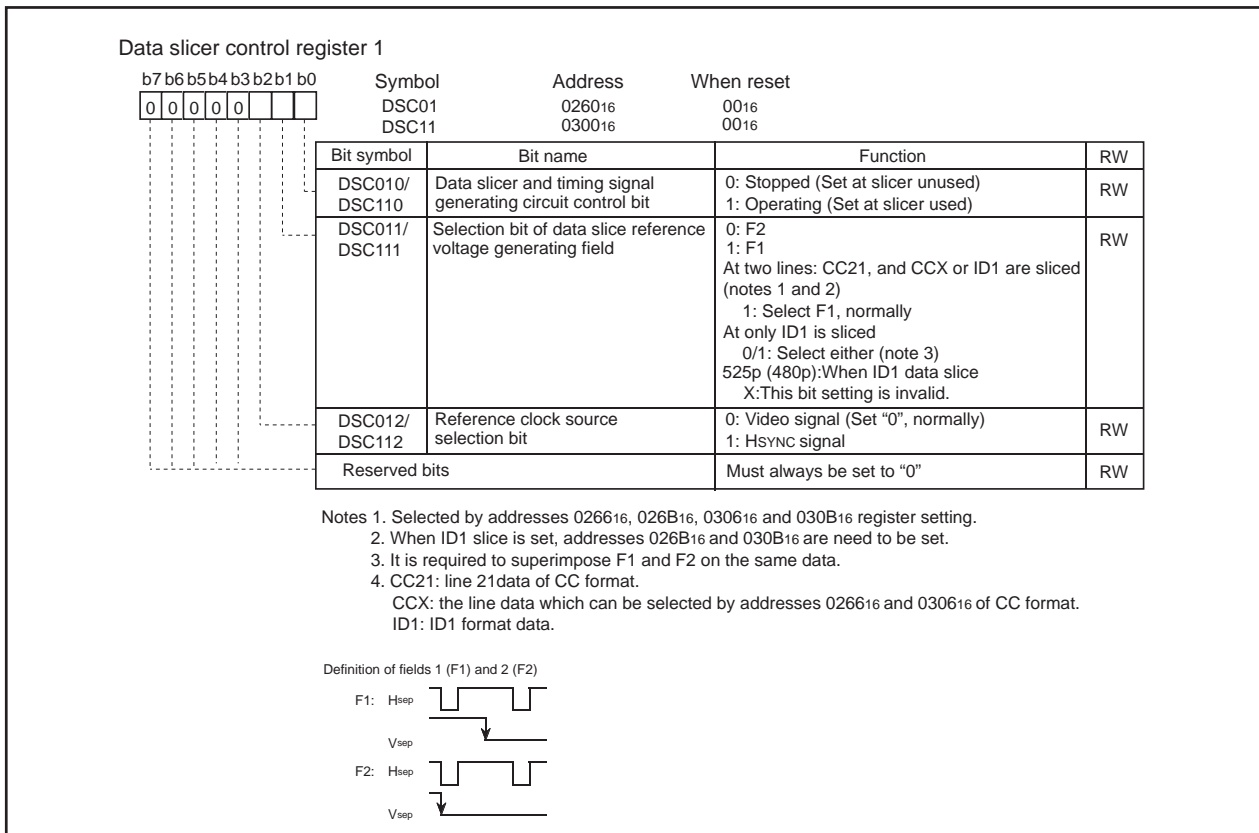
Data slicer control register 1

b7 b6 b5 b4 b3 b2 b1 b0
0 0 0 0 0

Symbol DSC01 DSC11
Address $0260_{16}$ $0300_{16}$
When reset $00_{16}$ $00_{16}$

| Bit symbol | Bit name | Function | RW |
|---|---|---|---|
| DSC010/ DSC110 | Data slicer and timing signal generating circuit control bit | 0: Stopped (Set at slicer unused) 1: Operating (Set at slicer used) | RW |
| DSC011/ DSC111 | Selection bit of data slice reference voltage generating field | 0: F2 1: F1 At two lines: CC21, and CCX or ID1 are sliced (notes 1 and 2) 1: Select F1, normally At only ID1 is sliced 0/1: Select either (note 3) 525p (480p):When ID1 data slice X:This bit setting is invalid. | RW |
| DSC012/ DSC112 | Reference clock source selection bit | 0: Video signal (Set "0", normally) 1: HSYNC signal | RW |
| Reserved bits | | Must always be set to "0" | RW |

Notes 1. Selected by addresses $0266_{16}$, $026B_{16}$, $0306_{16}$ and $030B_{16}$ register setting.
2. When ID1 slice is set, addresses $026B_{16}$ and $030B_{16}$ are need to be set.
3. It is required to superimpose F1 and F2 on the same data.
4. CC21: line 21data of CC format.
CCX: the line data which can be selected by addresses $0266_{16}$ and $0306_{16}$ of CC format.
ID1: ID1 format data.

Definition of fields 1 (F1) and 2 (F2)
F1: Hsep
Vsep
F2: Hsep
Vsep